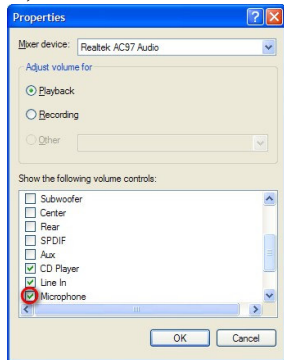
Properties

Mixer device: Realtek AC97 Audio

Adjust volume for

Playback

Recording

Other

Show the following volume controls:

Subwoofer
Center
Rear
SPDIF
Aux
CD Player
Line In
Microphone

OK
Cancel